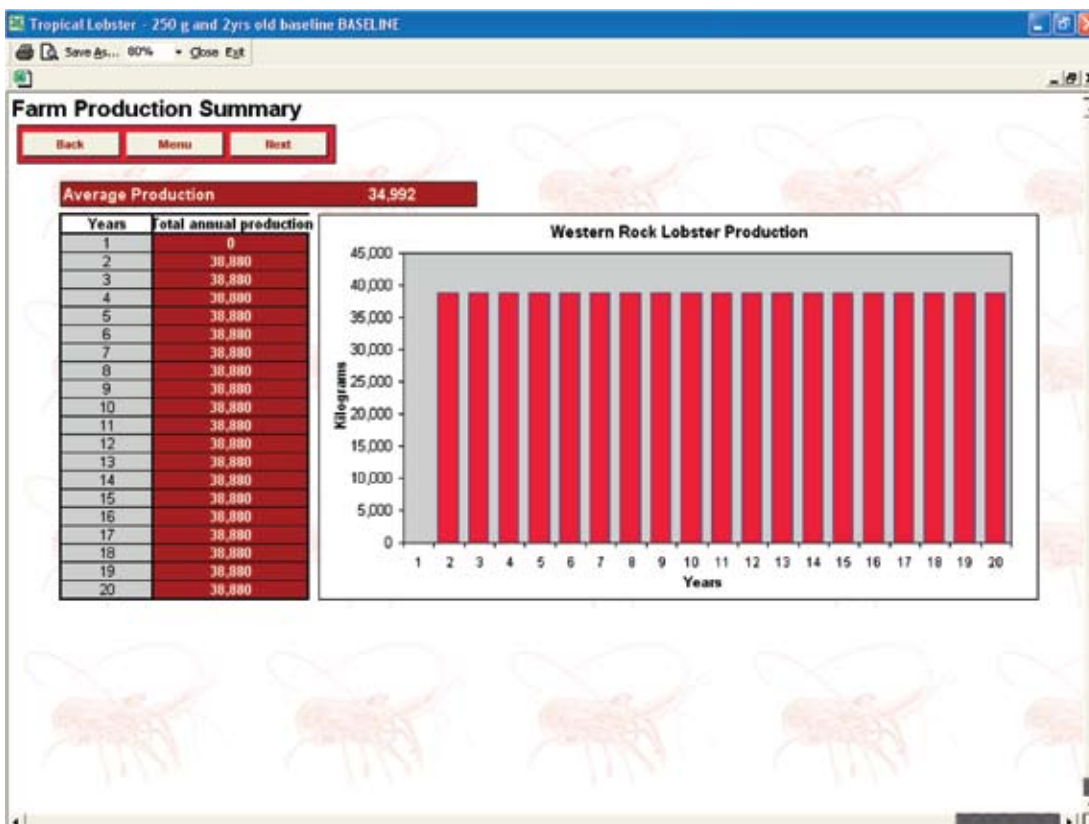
Tropical Lobster - 250 g and 2yrs old baseline BASELINE

Save As... 80% Close Exit

Farm Production Summary

Back Menu Next

Average Production 34,992

| Years | Total annual production |
|---|---|
| 1 | 0 |
| 2 | 38,880 |
| 3 | 38,880 |
| 4 | 38,880 |
| 5 | 38,880 |
| 6 | 38,880 |
| 7 | 38,880 |
| 8 | 38,880 |
| 9 | 38,880 |
| 10 | 38,880 |
| 11 | 38,880 |
| 12 | 38,880 |
| 13 | 38,880 |
| 14 | 38,880 |
| 15 | 38,880 |
| 16 | 38,880 |
| 17 | 38,880 |
| 18 | 38,880 |
| 19 | 38,880 |
| 20 | 38,880 |

Western Rock Lobster Production

45,000
40,000
35,000
30,000
25,000
20,000
15,000
10,000
5,000
0

Kilograms

1 2 3 4 5 6 7 8 9 10 11 12 13 14 15 16 17 18 19 20

Years